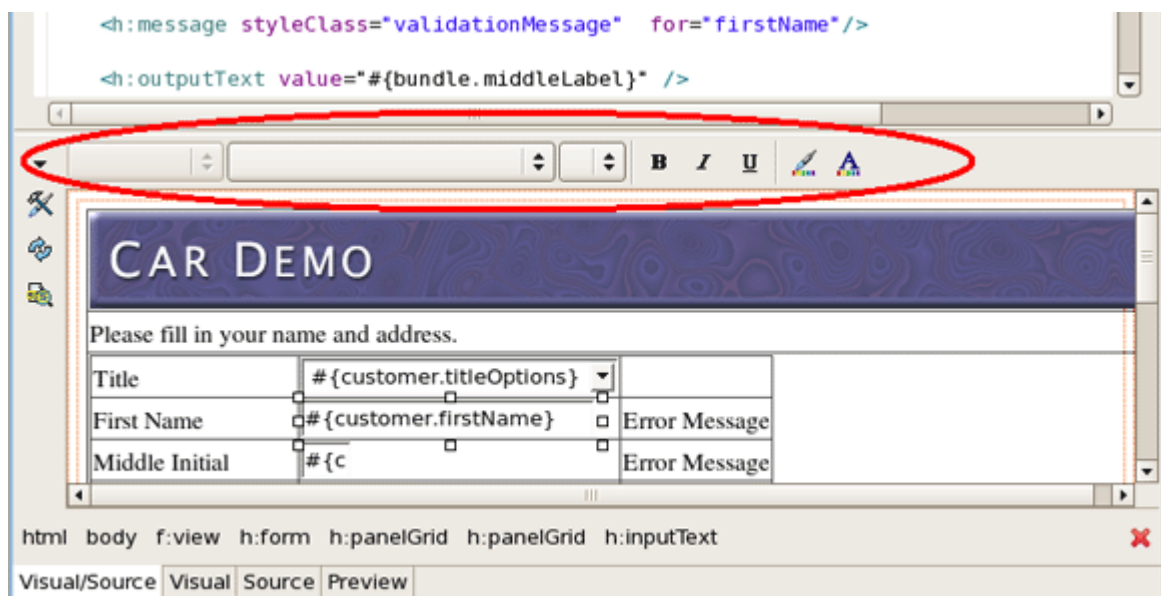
<h:message styleClass="validationMessage" for="firstName"/>

<h:outputText value="#{bundle.middleLabel}" />

B I U

CAR DEMO

Please fill in your name and address.

| Title | #{customer.titleOptions} | |
|---|---|---|
| First Name | #{customer.firstName} | Error Message |
| Middle Initial | #{c | Error Message |

html body f:view h:form h:panelGrid h:panelGrid h:inputText

Visual/Source Visual Source Preview